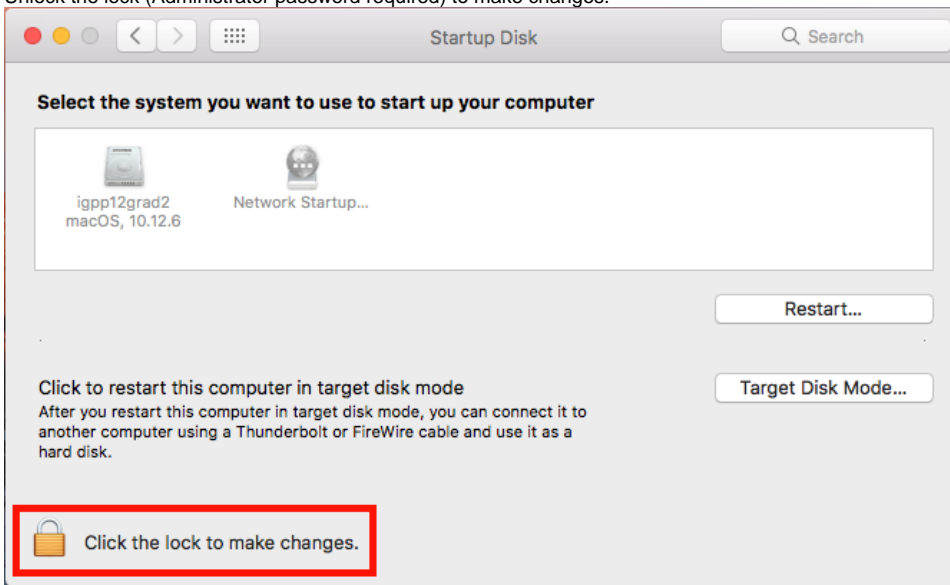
Unlock the lock (Administrator password required) to make changes.

Startup Disk

Search

Select the system you want to use to start up your computer

igpp12grad2
macOS, 10.12.6

Network Startup...

Restart...

Click to restart this computer in target disk mode
After you restart this computer in target disk mode, you can connect it to another computer using a Thunderbolt or FireWire cable and use it as a hard disk.

Target Disk Mode...

Click the lock to make changes.